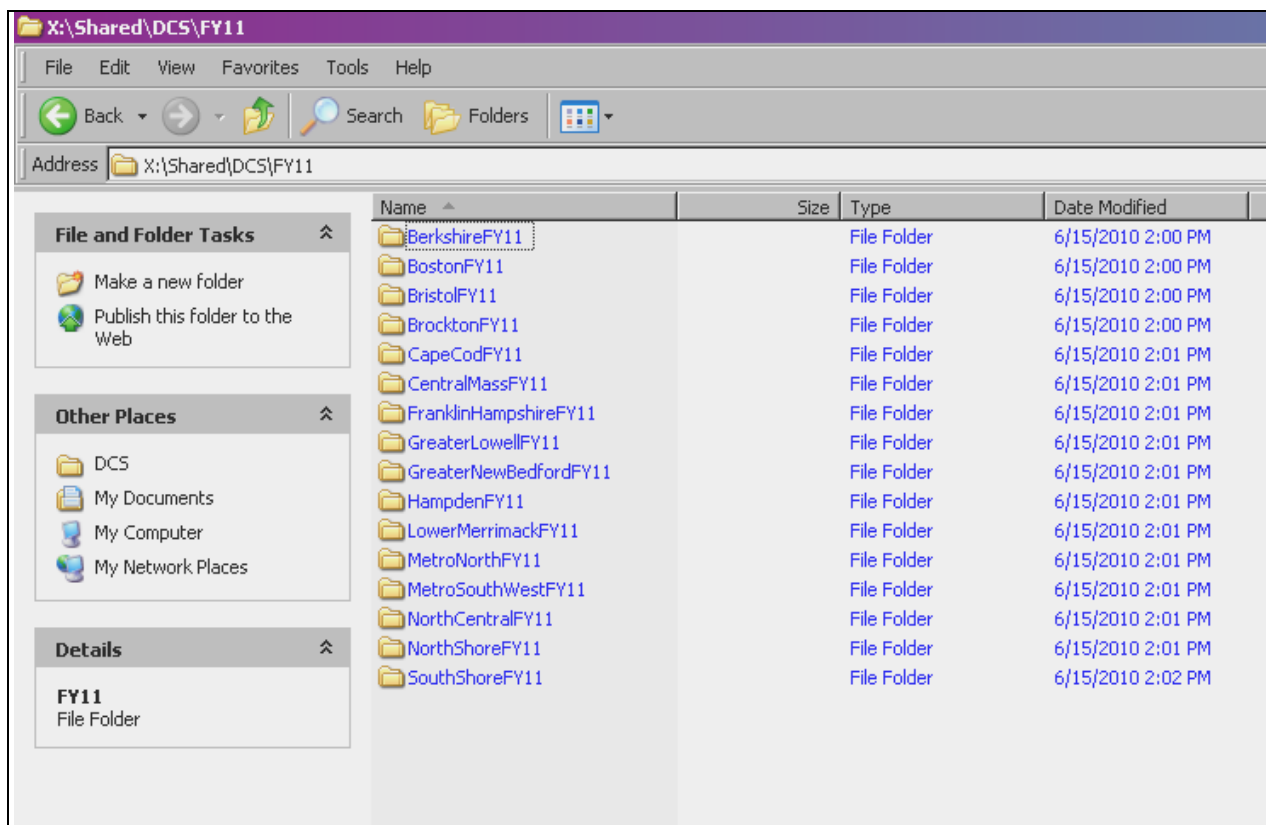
X:\Shared\DCS\FY11

File Edit View Favorites Tools Help

Back Search Folders

Address X:\Shared\DCS\FY11

File and Folder Tasks

Make a new folder
Publish this folder to the Web

Other Places

DCS
My Documents
My Computer
My Network Places

Details

FY11
File Folder

| Name | Size | Type | Date Modified |
|---|---|---|---|
| BerkshireFY11 | | File Folder | 6/15/2010 2:00 PM |
| BostonFY11 | | File Folder | 6/15/2010 2:00 PM |
| BristolFY11 | | File Folder | 6/15/2010 2:00 PM |
| BrocktonFY11 | | File Folder | 6/15/2010 2:00 PM |
| CapeCodFY11 | | File Folder | 6/15/2010 2:01 PM |
| CentralMassFY11 | | File Folder | 6/15/2010 2:01 PM |
| FranklinHampshireFY11 | | File Folder | 6/15/2010 2:01 PM |
| GreaterLowellFY11 | | File Folder | 6/15/2010 2:01 PM |
| GreaterNewBedfordFY11 | | File Folder | 6/15/2010 2:01 PM |
| HampdenFY11 | | File Folder | 6/15/2010 2:01 PM |
| LowerMerrimackFY11 | | File Folder | 6/15/2010 2:01 PM |
| MetroNorthFY11 | | File Folder | 6/15/2010 2:01 PM |
| MetroSouthWestFY11 | | File Folder | 6/15/2010 2:01 PM |
| NorthCentralFY11 | | File Folder | 6/15/2010 2:01 PM |
| NorthShoreFY11 | | File Folder | 6/15/2010 2:01 PM |
| SouthShoreFY11 | | File Folder | 6/15/2010 2:02 PM |